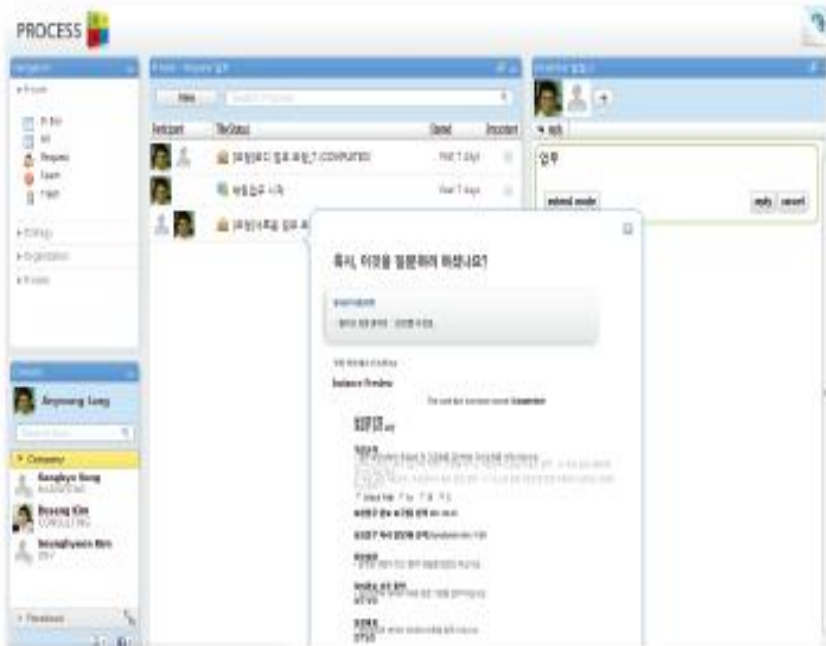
PROCESS

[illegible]

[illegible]

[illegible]

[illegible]

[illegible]

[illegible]

Jinyoung Song

Company

Sanghyo Song

Bosung Kim
CONSULTING

Seunghyeon Kim

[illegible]

New

Participant

Title/Status

Started

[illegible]

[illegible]

Wait 7 days

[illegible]

Wait 7 days

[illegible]

reply

업무

extend mode

reply

cancel

혹시, 이것을 질문하려 하셨나요?

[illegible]

Instance Preview

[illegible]